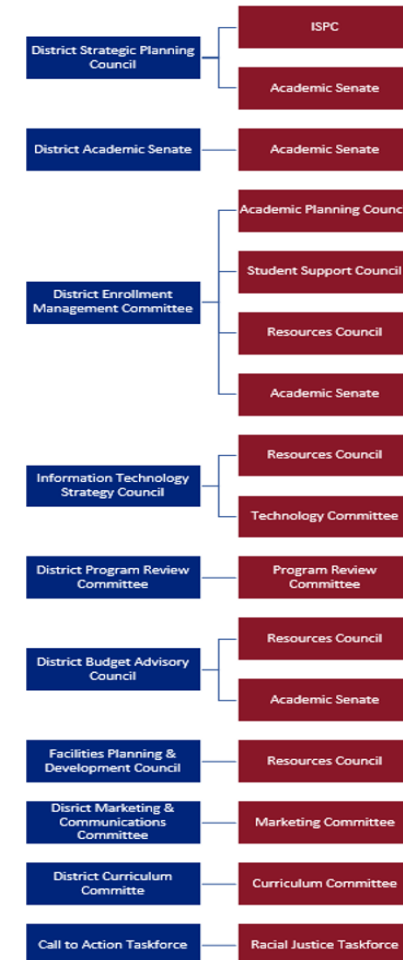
District Strategic Planning Council

ISPC

Academic Senate

District Academic Senate

Academic Senate

District Enrollment Management Committee

Academic Planning Counc

Student Support Council

Resources Council

Academic Senate

Information Technology Strategy Council

Resources Council

Technology Committee

District Program Review Committee

Program Review Committee

District Budget Advisory Council

Resources Council

Academic Senate

Facilities Planning & Development Council

Resources Council

Disrict Marketing & Communications Committee

Marketing Committee

District Curriculum Committe

Curriculum Committee

Call to Action Taskforce

Racial Justice Taskforce